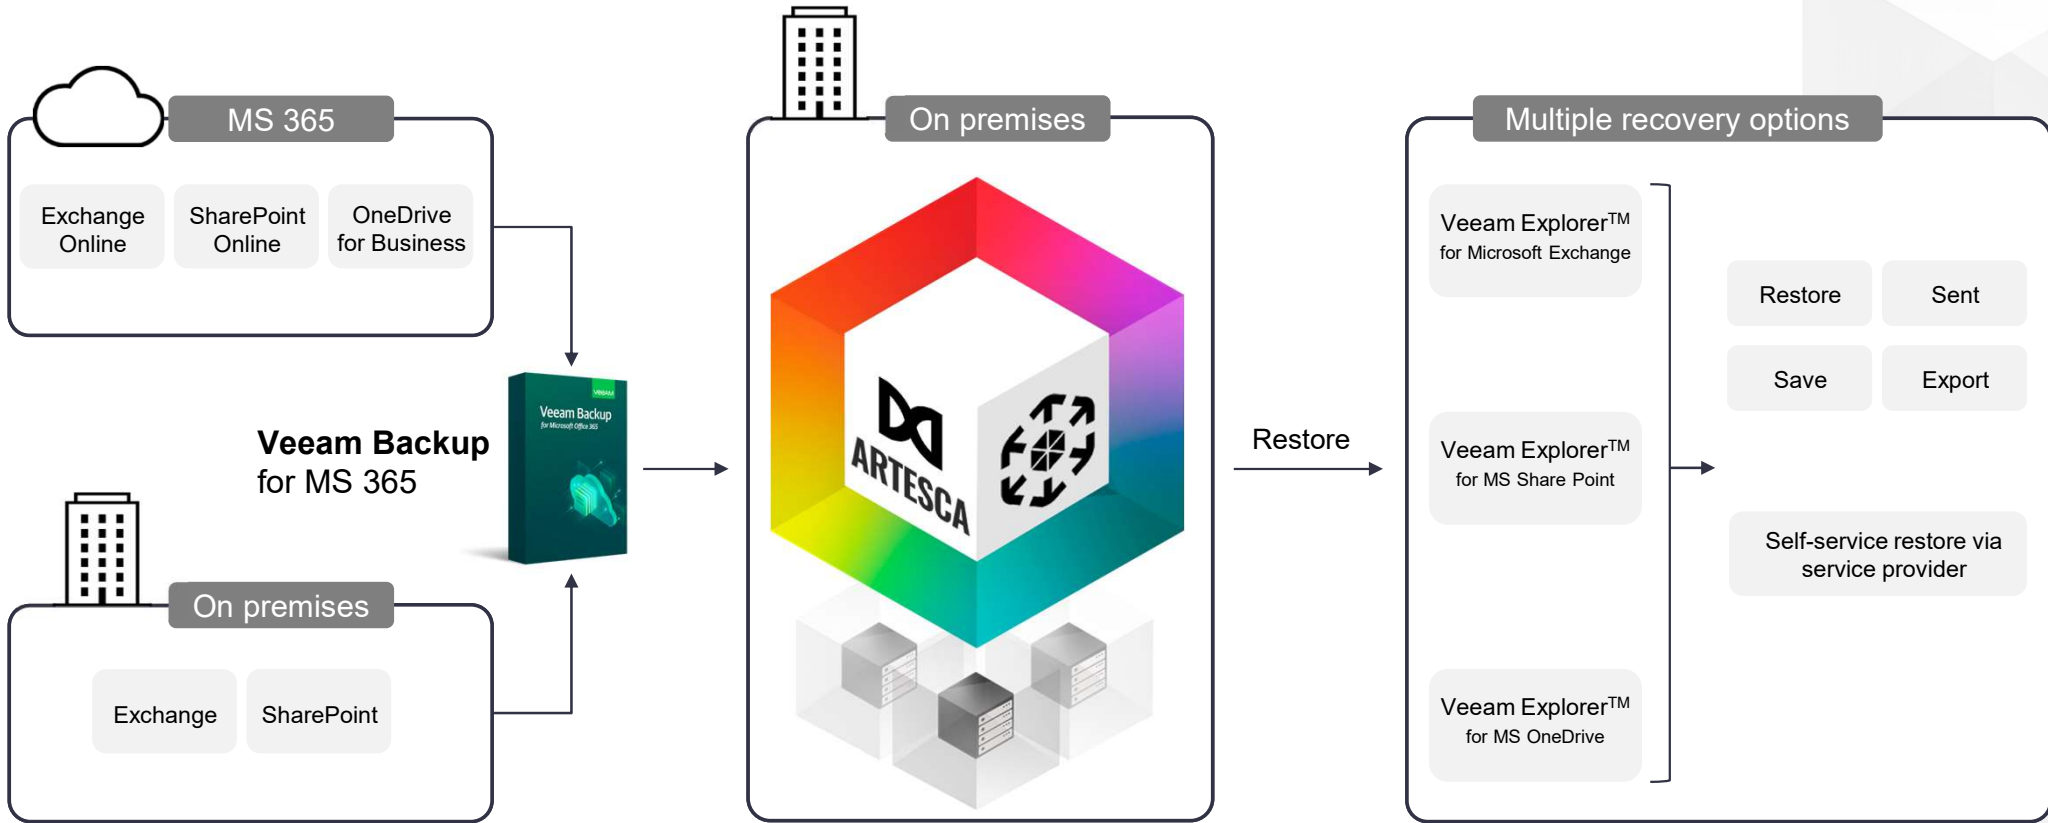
MS 365

Exchange Online

SharePoint Online

OneDrive for Business

Veeam Backup for MS 365

VEEAM

Veeam Backup for Microsoft Office 365

On premises

Exchange

SharePoint

On premises

ARTESCA

Restore

Multiple recovery options

Veeam Explorer$^{TM}$ for Microsoft Exchange

Veeam Explorer$^{TM}$ for MS Share Point

Veeam Explorer$^{TM}$ for MS OneDrive

Restore

Sent

Save

Export

Self-service restore via service provider